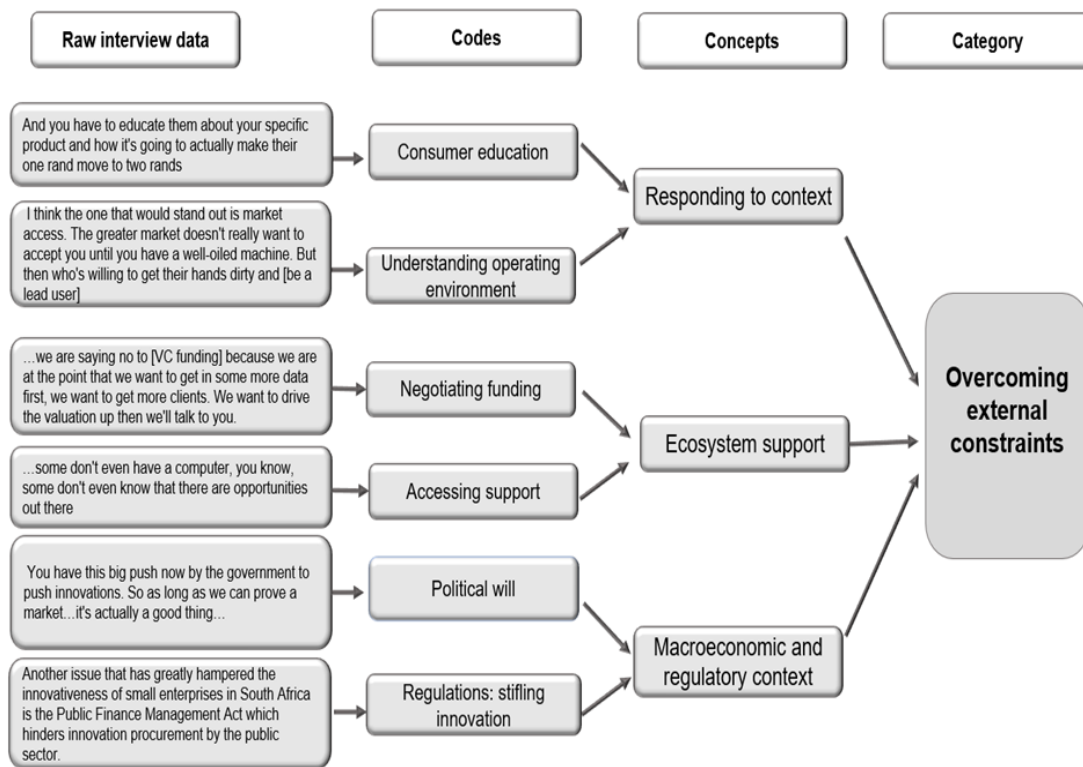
Raw interview data

Codes

Concepts

Category

And you have to educate them about your specific product and how it's going to actually make their one rand move to two rands

Consumer education

I think the one that would stand out is market access. The greater market doesn't really want to accept you until you have a well-oiled machine. But then who's willing to get their hands dirty and [be a lead user]

Understanding operating environment

Responding to context

...we are saying no to [VC funding] because we are at the point that we want to get in some more data first, we want to get more clients. We want to drive the valuation up then we'll talk to you.

Negotiating funding

...some don't even have a computer, you know, some don't even know that there are opportunities out there

Accessing support

Ecosystem support

You have this big push now by the government to push innovations. So as long as we can prove a market...it's actually a good thing...

Political will

Another issue that has greatly hampered the innovativeness of small enterprises in South Africa is the Public Finance Management Act which hinders innovation procurement by the public sector.

Regulations: stifling innovation

Macroeconomic and regulatory context

Overcoming external constraints